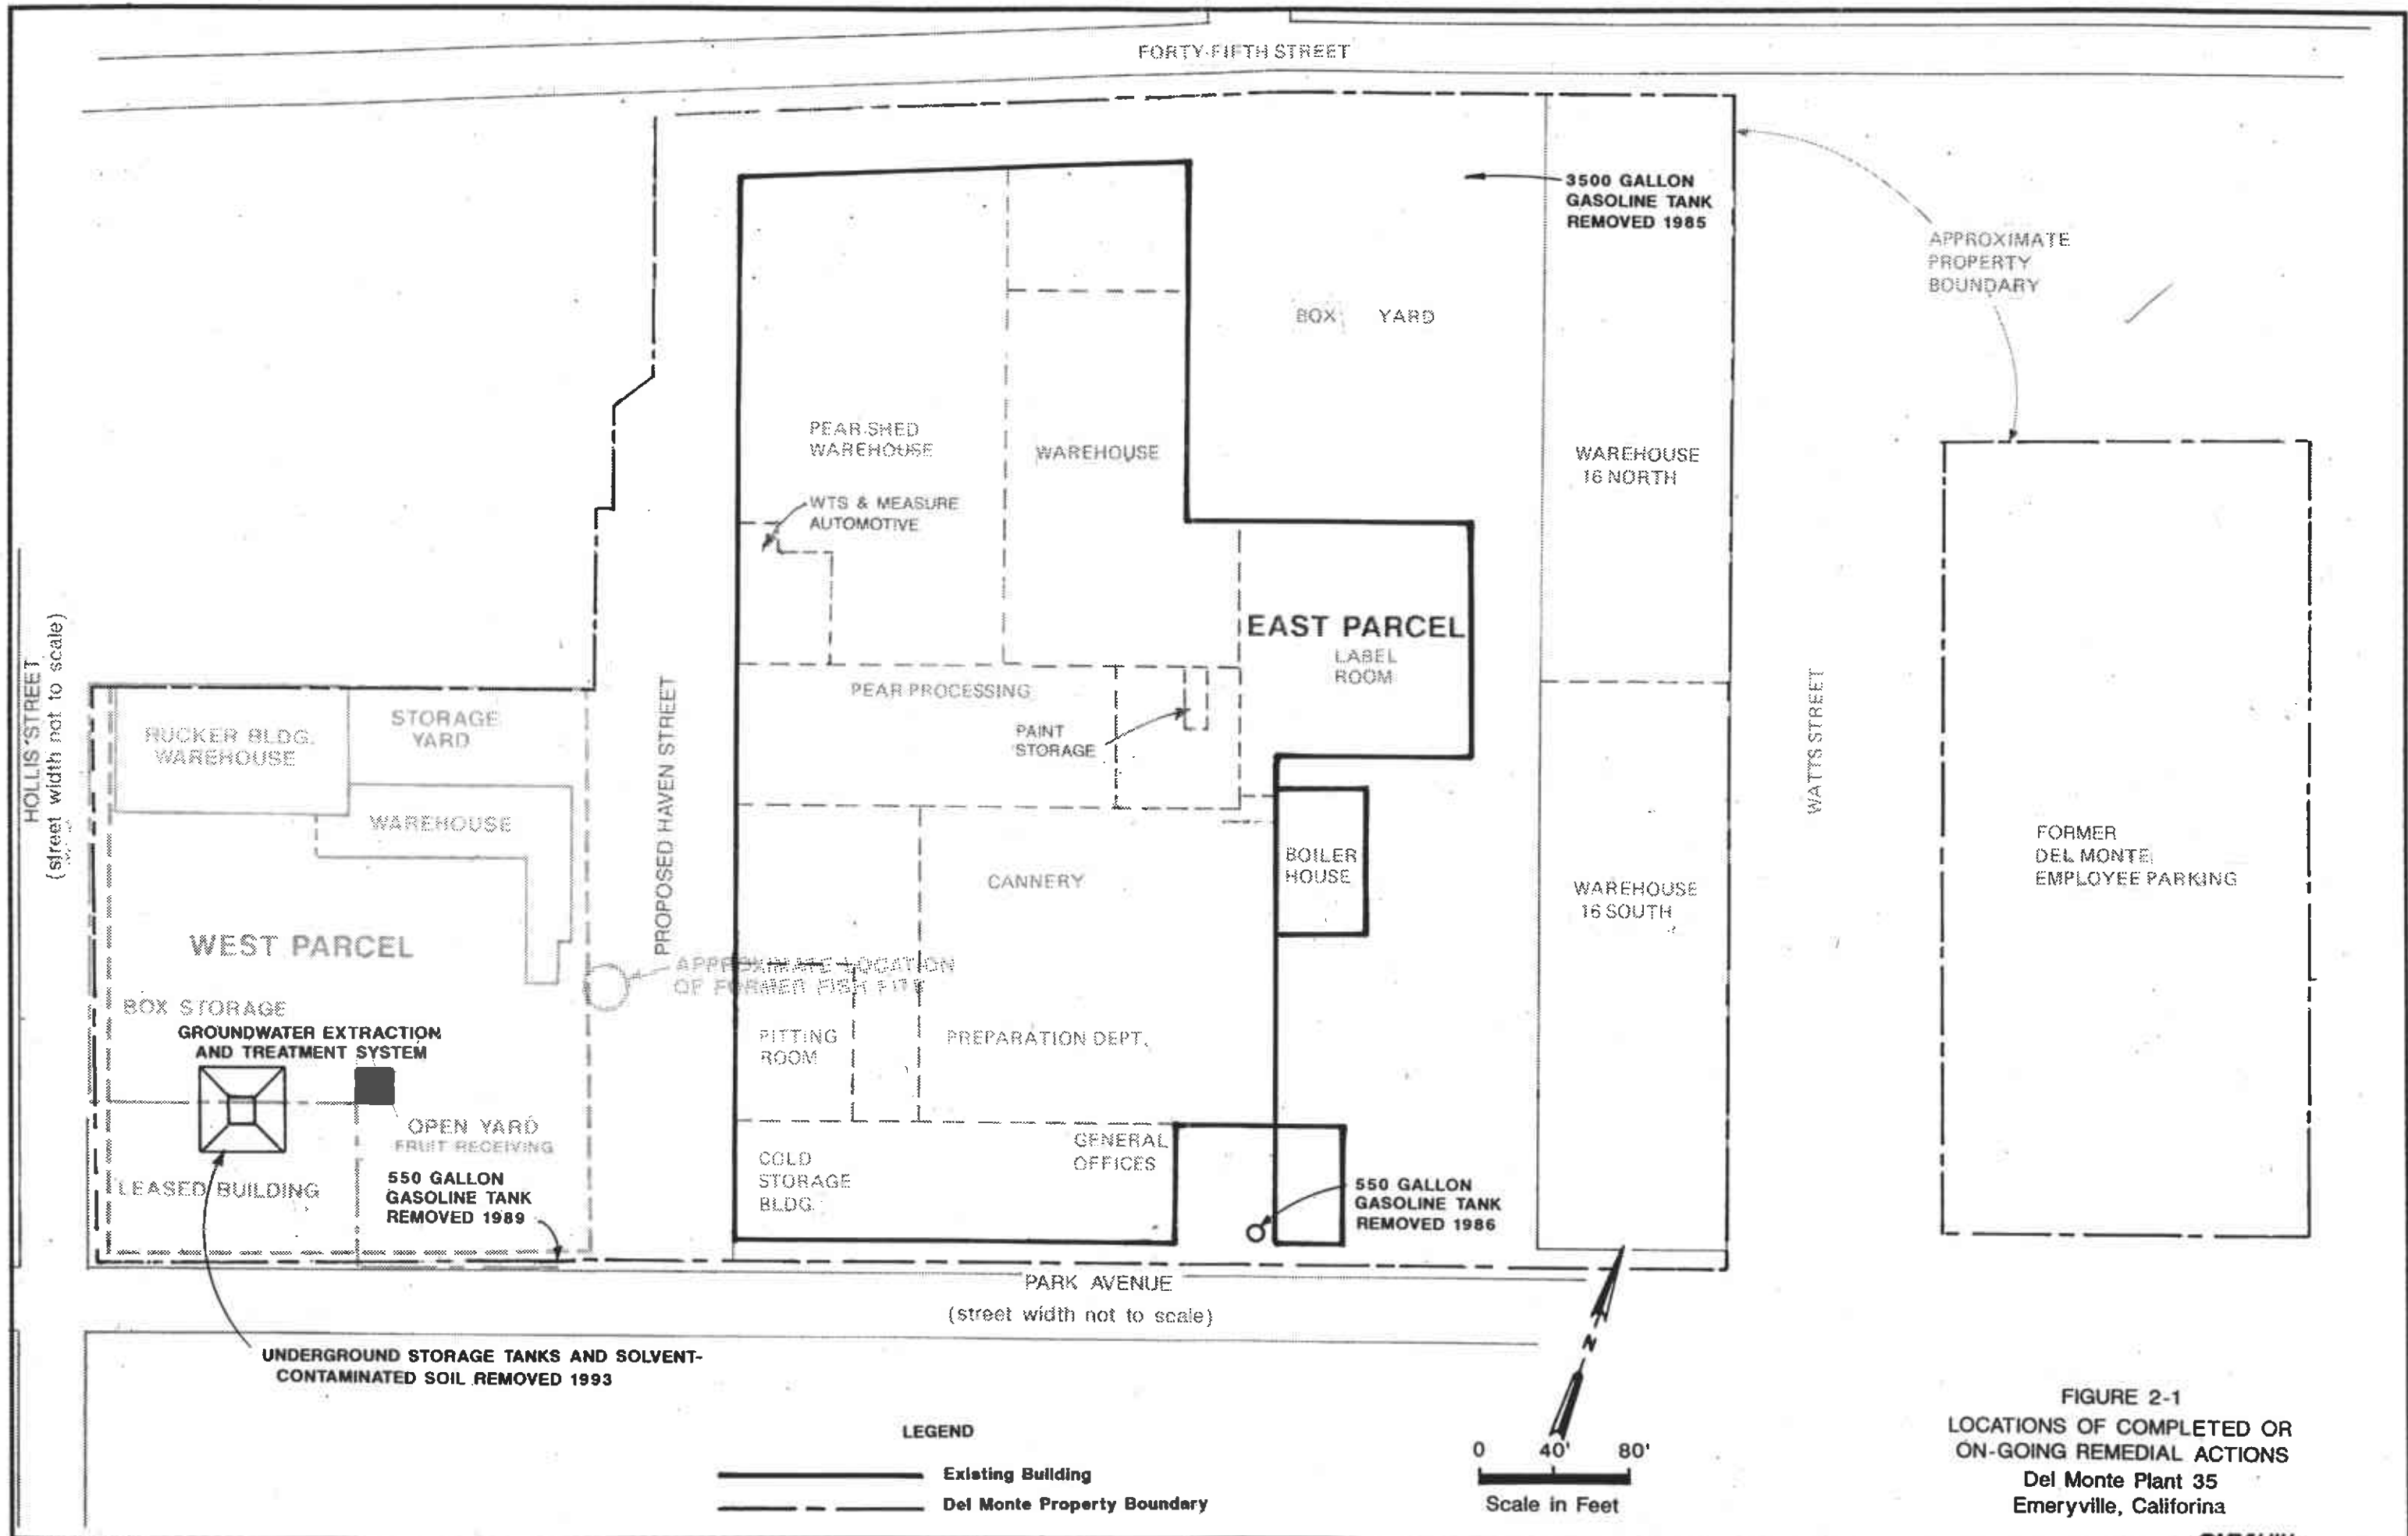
FORTY-FIFTH STREET

3500 GALLON GASOLINE TANK REMOVED 1985

APPROXIMATE PROPERTY BOUNDARY

BOX YARD

PEAR-SHED WAREHOUSE

WAREHOUSE

WAREHOUSE 16 NORTH

WTS & MEASURE AUTOMOTIVE

EAST PARCEL

LABEL ROOM

HOLLIS STREET (street width not to scale)

PEAR PROCESSING

PAINT STORAGE

RUCKER BLDG. WAREHOUSE

STORAGE YARD

WAREHOUSE

PROPOSED HAVEN STREET

WATTS STREET

BOILER HOUSE

CANNERY

WAREHOUSE 16 SOUTH

FORMER DEL MONTE EMPLOYEE PARKING

WEST PARCEL

APPROXIMATE LOCATION OF FORMER FISH PIT

BOX STORAGE

GROUNDWATER EXTRACTION AND TREATMENT SYSTEM

PITTING ROOM

PREPARATION DEPT.

OPEN YARD
FRUIT RECEIVING

GENERAL OFFICES

COLD STORAGE BLDG.

LEASED BUILDING

550 GALLON GASOLINE TANK REMOVED 1989

550 GALLON GASOLINE TANK REMOVED 1986

PARK AVENUE
(street width not to scale)

UNDERGROUND STORAGE TANKS AND SOLVENT-CONTAMINATED SOIL REMOVED 1993

N

LEGEND
Existing Building
Del Monte Property Boundary

0 40' 80'
Scale in Feet

FIGURE 2-1
LOCATIONS OF COMPLETED OR ON-GOING REMEDIAL ACTIONS
Del Monte Plant 35
Emeryville, Califorina